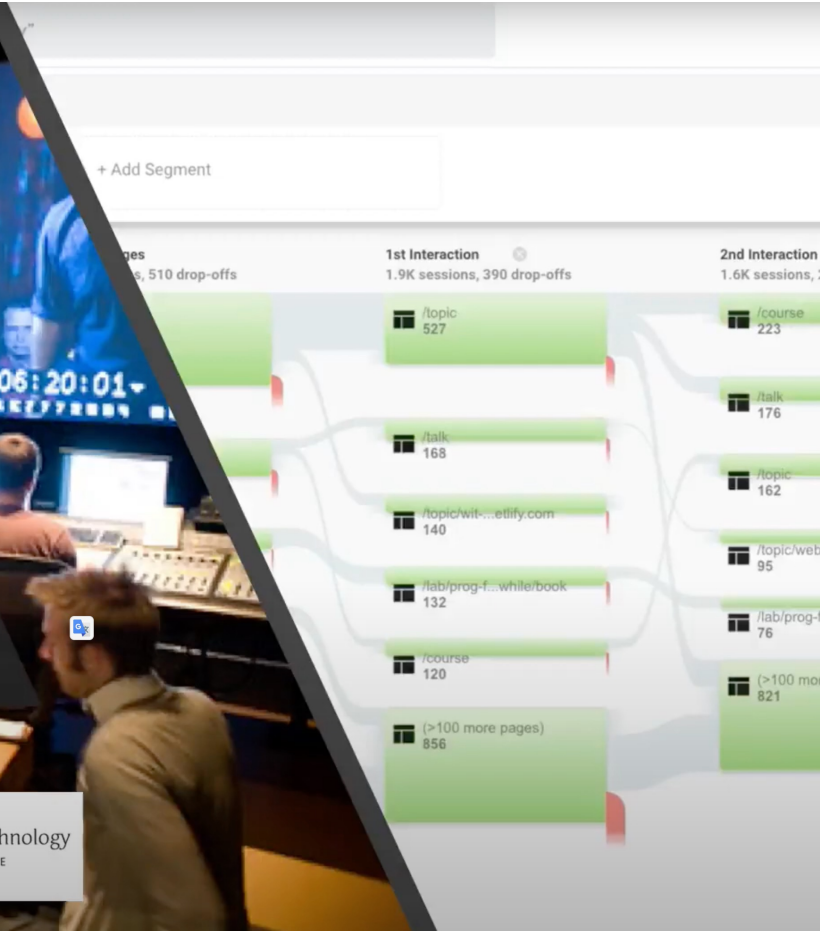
+ Add Segment

ges
s, 510 drop-offs

1st Interaction
1.9K sessions, 390 drop-offs

/topic
527

/talk
168

/topic/wit-...etlify.com
140

/lab/prog-f...while/book
132

/course
120

(>100 more pages)
856

2nd Interaction
1.6K sessions,

/course
223

/talk
176

/topic
162

/topic/web
95

/lab/prog-
76

(>100 mo
821

06:20:01

hnology
E